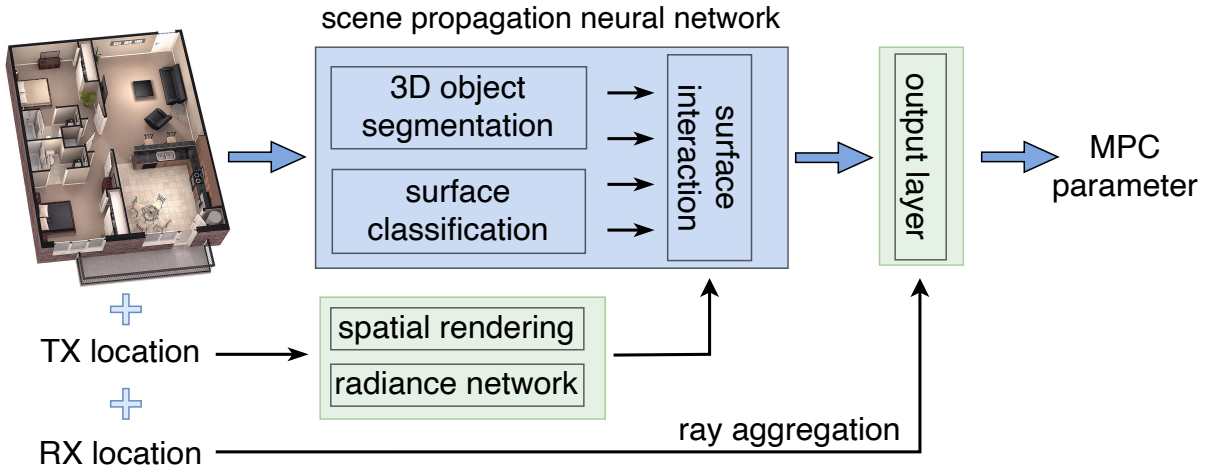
scene propagation neural network

3D object segmentation

surface classification

surface interaction

output layer

MPC parameter

TX location

spatial rendering

radiance network

RX location

ray aggregation